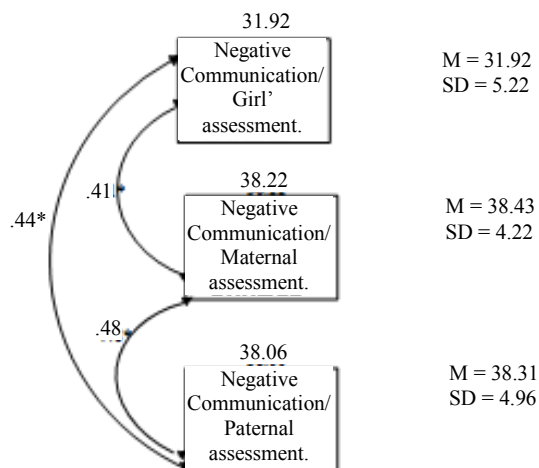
31.92

Negative Communication/ Girl' assessment.

M = 31.92
SD = 5.22

.41

38.22

Negative Communication/ Maternal assessment.

M = 38.43
SD = 4.22

.44*

.48

38.06

Negative Communication/ Paternal assessment.

M = 38.31
SD = 4.96